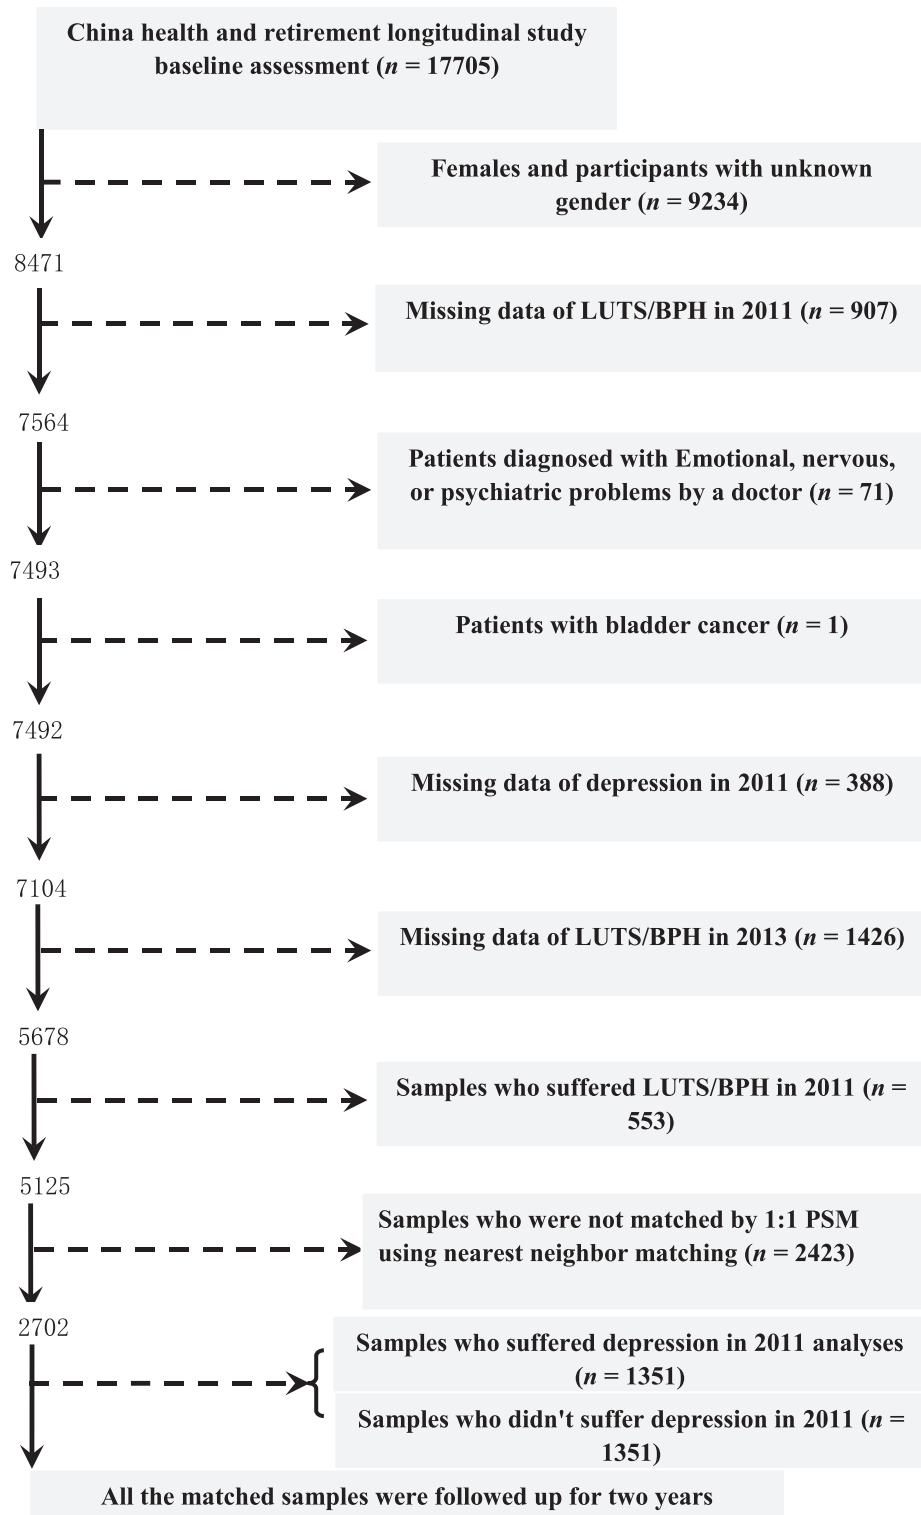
China health and retirement longitudinal study baseline assessment ($n$ = 17705)

Females and participants with unknown gender ($n$ = 9234)

8471

Missing data of LUTS/BPH in 2011 ($n$ = 907)

7564

Patients diagnosed with Emotional, nervous, or psychiatric problems by a doctor ($n$ = 71)

7493

Patients with bladder cancer ($n$ = 1)

7492

Missing data of depression in 2011 ($n$ = 388)

7104

Missing data of LUTS/BPH in 2013 ($n$ = 1426)

5678

Samples who suffered LUTS/BPH in 2011 ($n$ = 553)

5125

Samples who were not matched by 1:1 PSM using nearest neighbor matching ($n$ = 2423)

2702

Samples who suffered depression in 2011 analyses ($n$ = 1351)

Samples who didn't suffer depression in 2011 ($n$ = 1351)

All the matched samples were followed up for two years